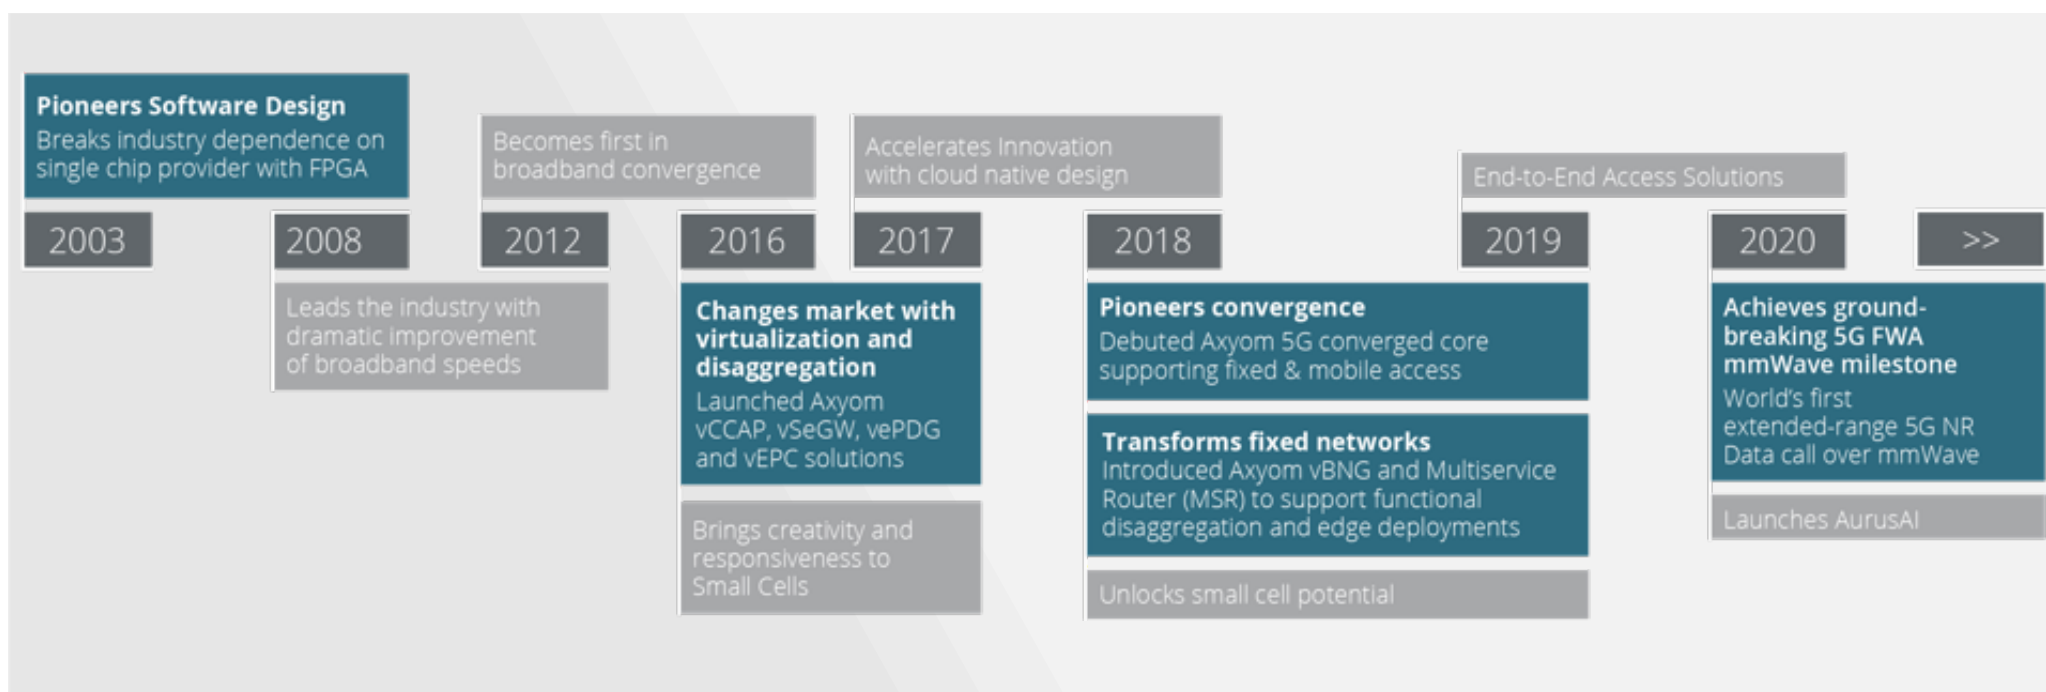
Pioneers Software Design
Breaks industry dependence on single chip provider with FPGA

2003

2008

Leads the industry with dramatic improvement of broadband speeds

Becomes first in broadband convergence

2012

2016

Changes market with virtualization and disaggregation
Launched Axyom vCCAP, vSeGW, vePDG and vEPC solutions

Brings creativity and responsiveness to Small Cells

Accelerates Innovation with cloud native design

2017

2018

Pioneers convergence
Debuted Axyom 5G converged core supporting fixed & mobile access

Transforms fixed networks
Introduced Axyom vBNG and Multiservice Router (MSR) to support functional disaggregation and edge deployments

Unlocks small cell potential

End-to-End Access Solutions

2019

2020

Achieves ground-breaking 5G FWA mmWave milestone
World's first extended-range 5G NR Data call over mmWave

Launches AurusAI

>>